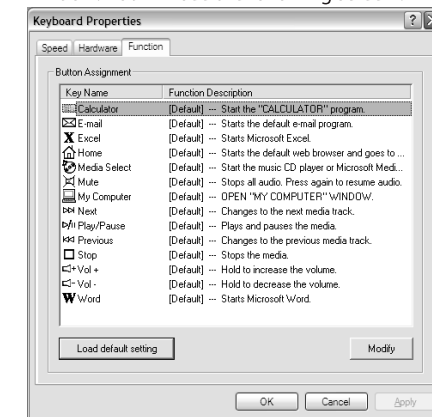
Keyboard Properties

? X

Speed | Hardware | Function

Button Assignment

| Key Name | Function Description |
|---|---|
| Calculator | [Default] --- Start the "CALCULATOR" program. |
| E-mail | [Default] --- Starts the default e-mail program. |
| Excel | [Default] --- Starts Microsoft Excel. |
| Home | [Default] --- Starts the default web browser and goes to ... |
| Media Select | [Default] --- Start the music CD player or Microsoft Medi... |
| Mute | [Default] --- Stops all audio. Press again to resume audio. |
| My Computer | [Default] --- OPEN "MY COMPUTER" WINDOW. |
| Next | [Default] --- Changes to the next media track. |
| Play/Pause | [Default] --- Plays and pauses the media. |
| Previous | [Default] --- Changes to the previous media track. |
| Stop | [Default] --- Stops the media. |
| Vol + | [Default] --- Hold to increase the volume. |
| Vol - | [Default] --- Hold to decrease the volume. |
| Word | [Default] --- Starts Microsoft Word. |

Load default setting

Modify

OK

Cancel

Apply